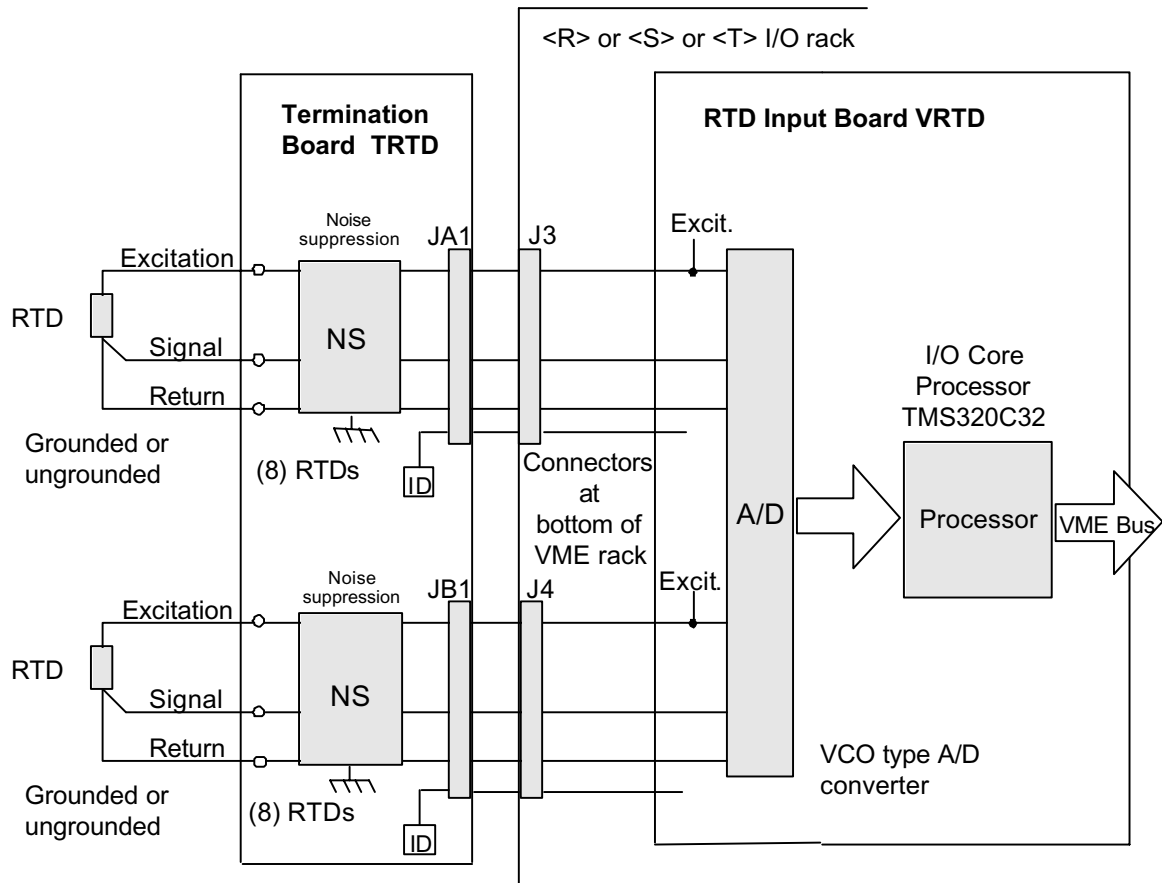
<R> or <S> or <T> I/O rack

Termination Board TRTD

RTD Input Board VRTD

Noise suppression

JA1

J3

Excit.

Excitation

RTD

Signal

NS

I/O Core Processor TMS320C32

Return

Grounded or ungrounded

(8) RTDs

ID

Connectors at bottom of VME rack

A/D

Processor

VME Bus

Noise suppression

JB1

J4

Excit.

Excitation

RTD

Signal

NS

Return

VCO type A/D converter

Grounded or ungrounded

(8) RTDs

ID